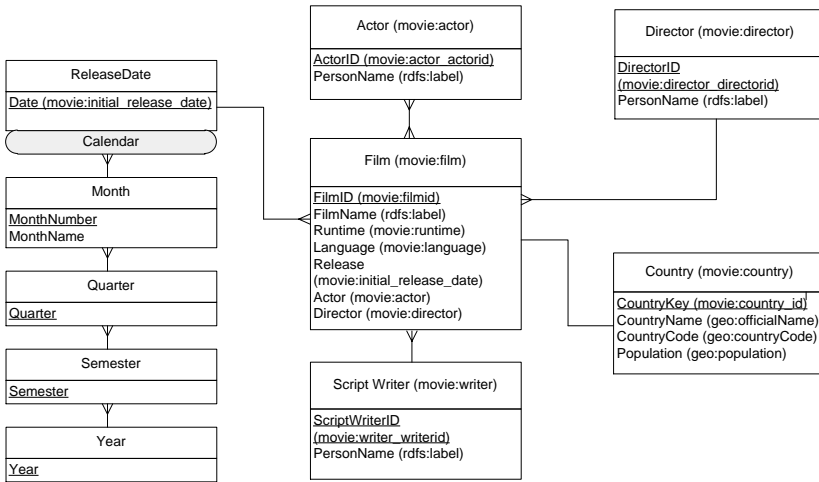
ReleaseDate
Date (movie:initial_release_date)

Calendar

Month
MonthNumber
MonthName

Quarter
Quarter

Semester
Semester

Year
Year

Actor (movie:actor)
ActorID (movie:actor_actorid)
PersonName (rdfs:label)

Director (movie:director)
DirectorID (movie:director_directorid)
PersonName (rdfs:label)

Film (movie:film)
FilmID (movie:filmid)
FilmName (rdfs:label)
Runtime (movie:runtime)
Language (movie:language)
Release (movie:initial_release_date)
Actor (movie:actor)
Director (movie:director)

Country (movie:country)
CountryKey (movie:country_id)
CountryName (geo:officialName)
CountryCode (geo:countryCode)
Population (geo:population)

Script Writer (movie:writer)
ScriptWriterID (movie:writer_writerid)
PersonName (rdfs:label)